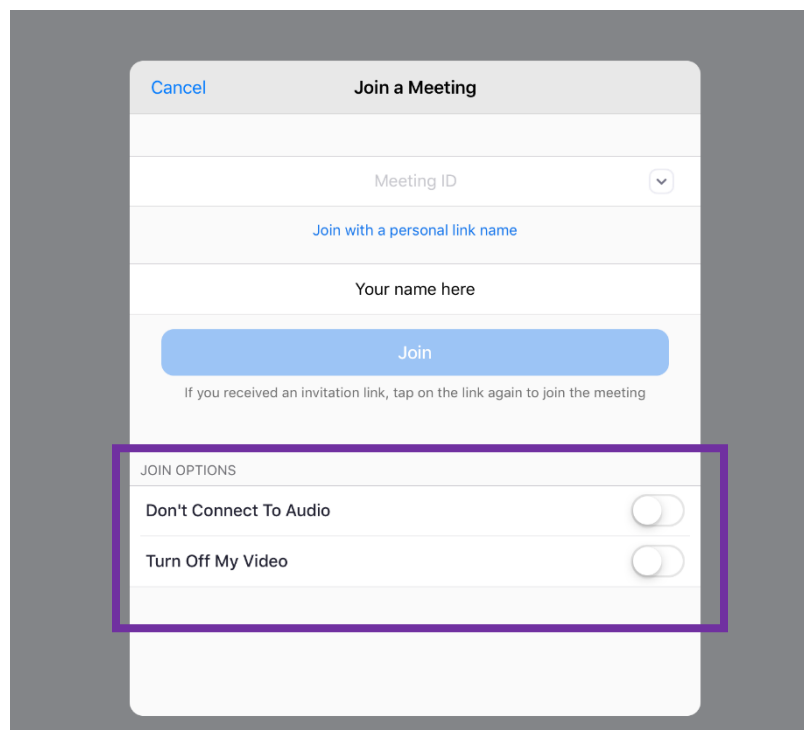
Cancel

Join a Meeting

Meeting ID

Join with a personal link name

Your name here

Join

If you received an invitation link, tap on the link again to join the meeting

JOIN OPTIONS

Don't Connect To Audio

Turn Off My Video